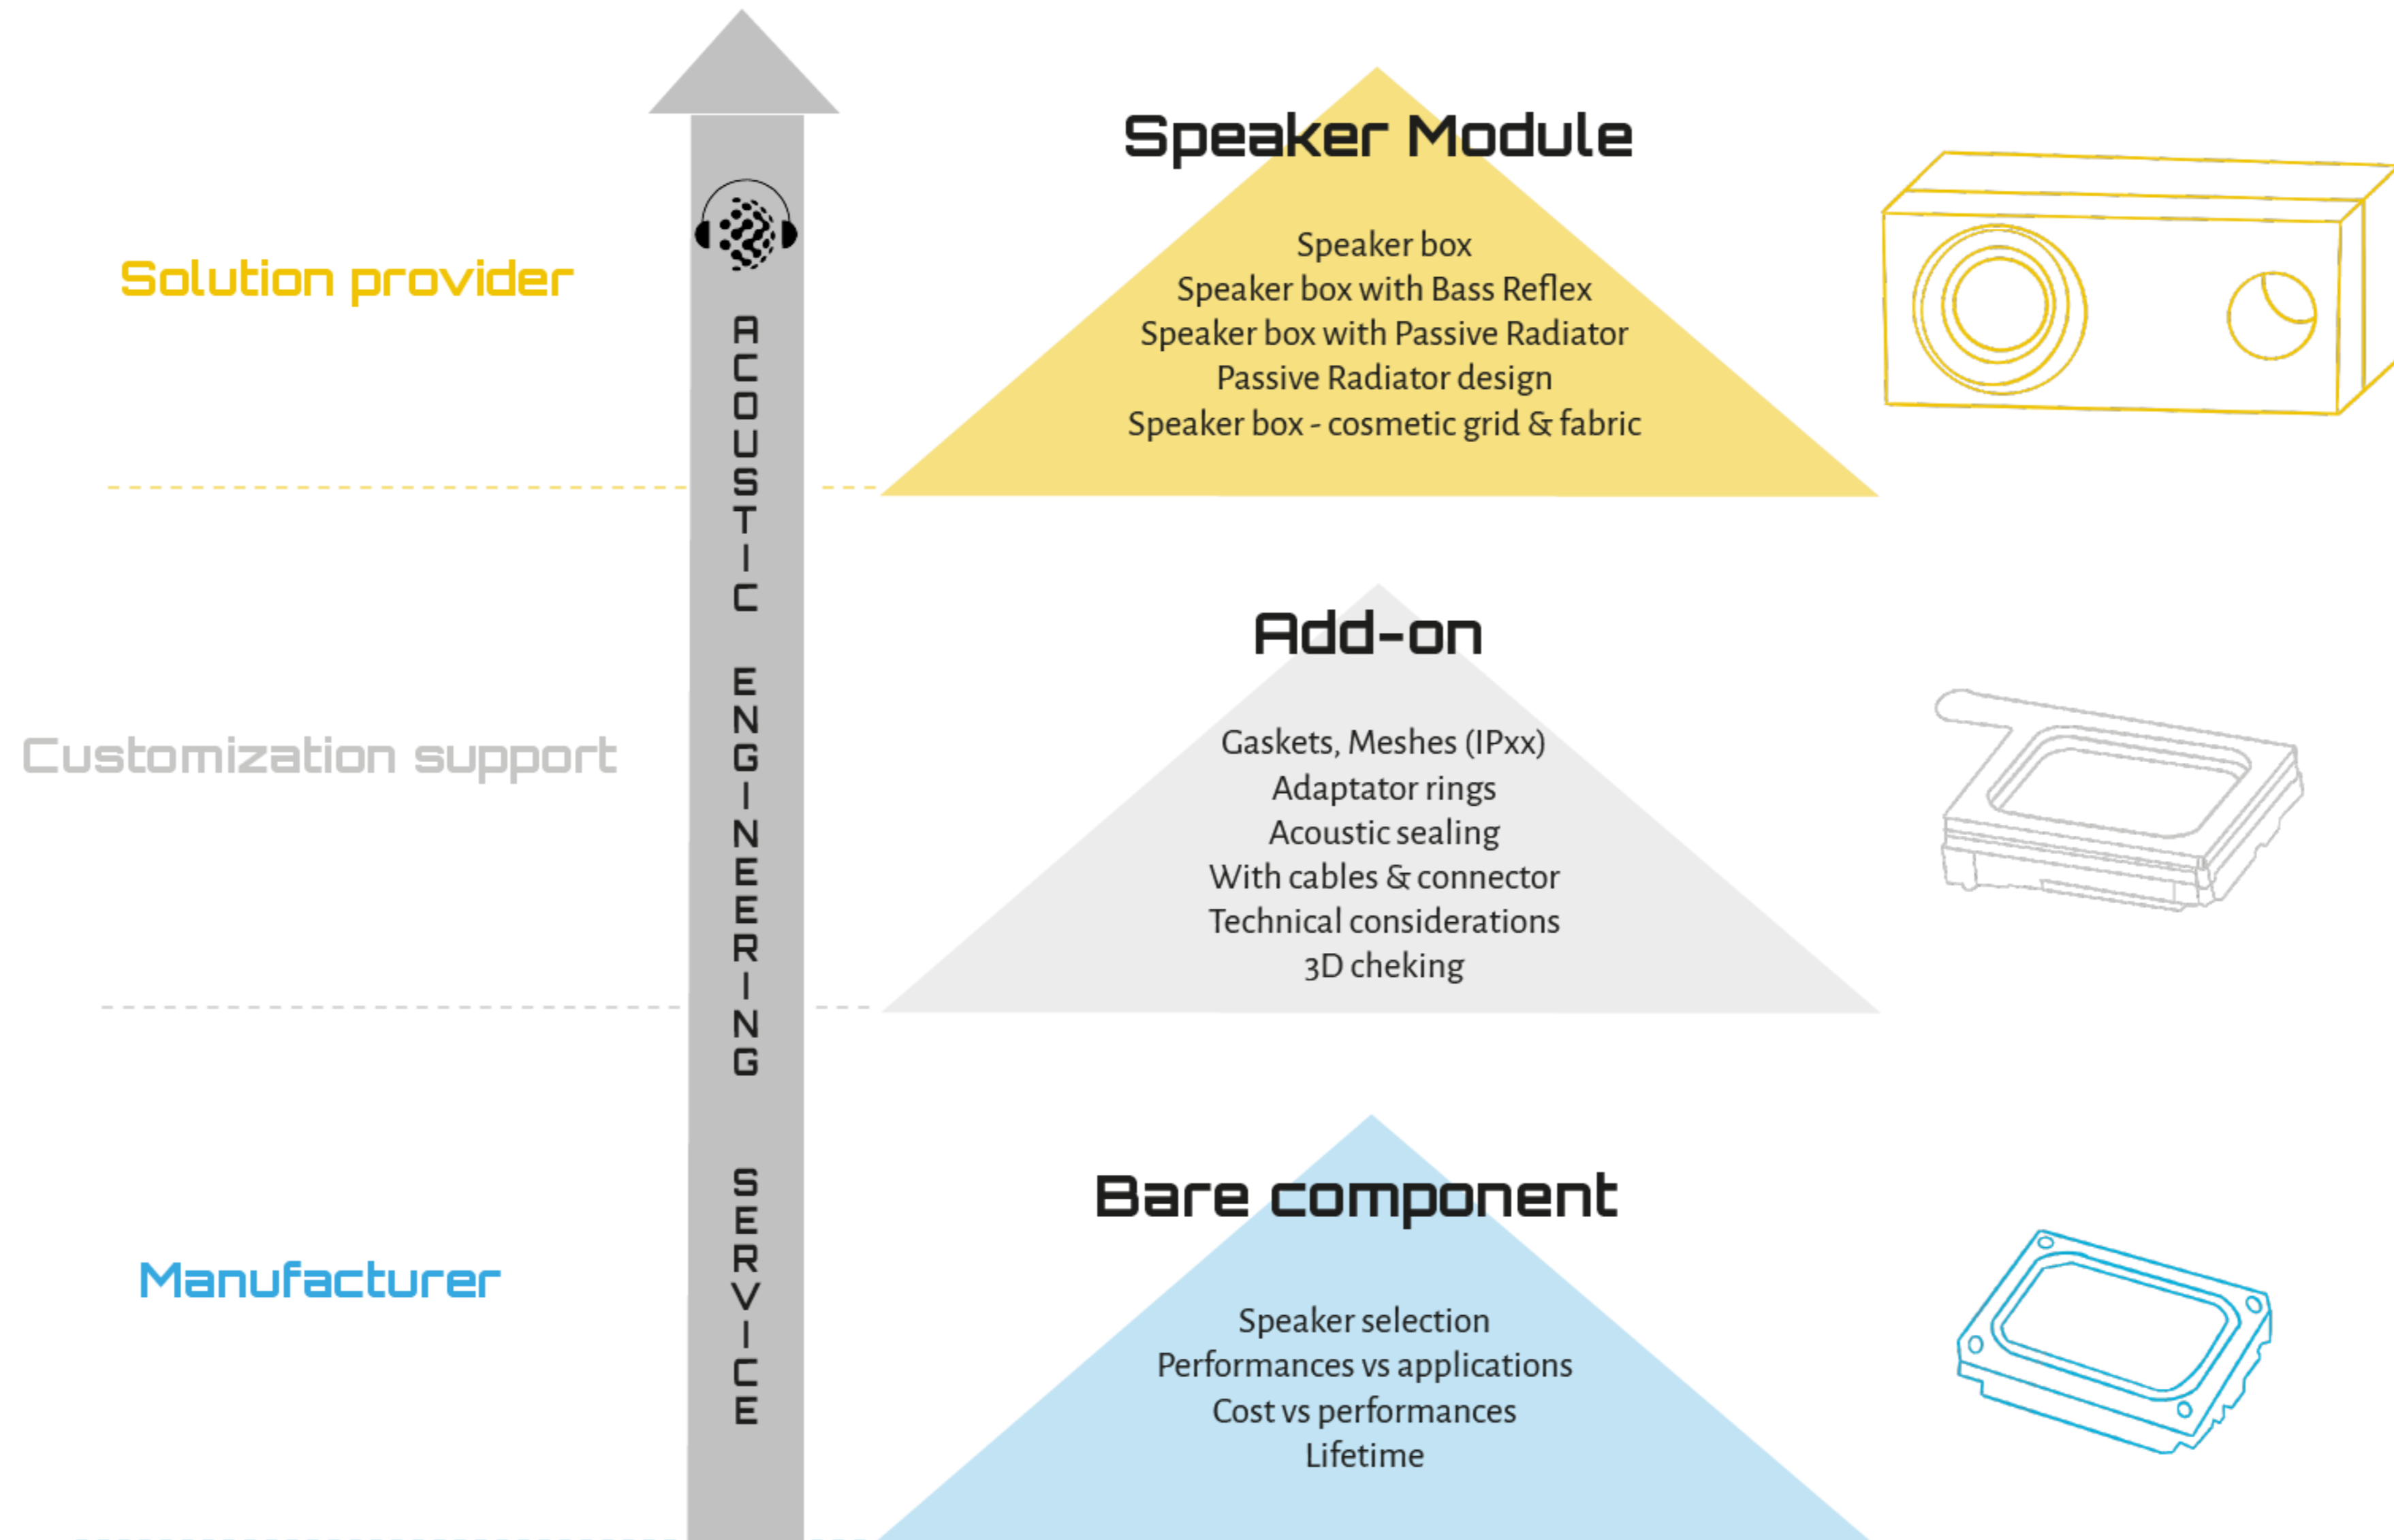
Solution provider

Customization support

Manufacturer

ACOUSTIC ENGINEERING SERVICE

Speaker Module

Speaker box
Speaker box with Bass Reflex
Speaker box with Passive Radiator
Passive Radiator design
Speaker box - cosmetic grid & fabric

Add-on

Gaskets, Meshes (IPxx)
Adaptator rings
Acoustic sealing
With cables & connector
Technical considerations
3D cheking

Bare component

Speaker selection
Performances vs applications
Cost vs performances
Lifetime